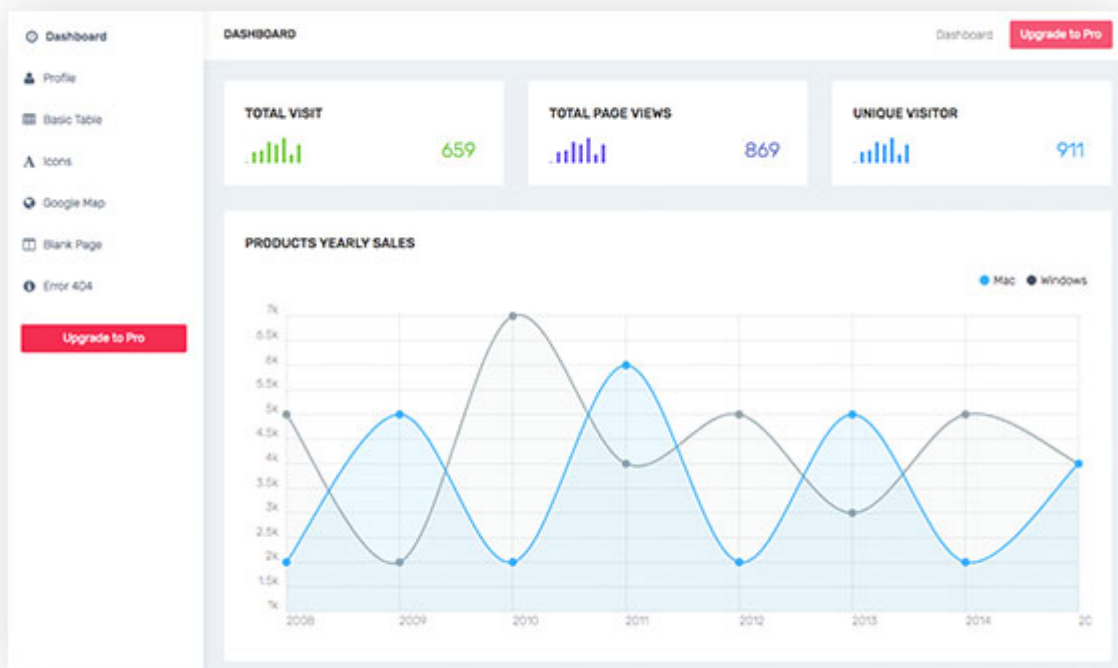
Dashboard
Profile
Basic Table
Icons
Google Map
Blank Page
Error 404

Upgrade to Pro

DASHBOARD

Dashboard
Upgrade to Pro

TOTAL VISIT
659

TOTAL PAGE VIEWS
869

UNIQUE VISITOR
911

PRODUCTS YEARLY SALES

Mac
Windows

7k
6.5k
6k
5.5k
5k
4.5k
4k
3.5k
3k
2.5k
2k
1.5k
1k

2008
2009
2010
2011
2012
2013
2014
20